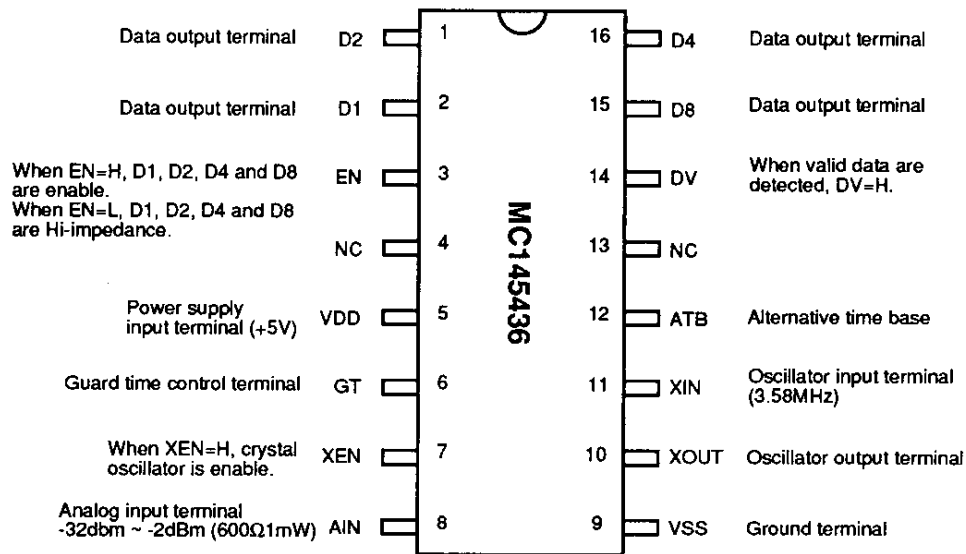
Data output terminal D2 1
Data output terminal D1 2
When EN=H, D1, D2, D4 and D8 are enable. When EN=L, D1, D2, D4 and D8 are Hi-impedance. EN 3
NC 4
Power supply input terminal (+5V) VDD 5
Guard time control terminal GT 6
When XEN=H, crystal oscillator is enable. XEN 7
Analog input terminal -32dbm ~ -2dBm (600Ω1mW) AIN 8

MC145436

16 D4 Data output terminal
15 D8 Data output terminal
14 DV When valid data are detected, DV=H.
13 NC
12 ATB Alternative time base
11 XIN Oscillator input terminal (3.58MHz)
10 XOUT Oscillator output terminal
9 VSS Ground terminal